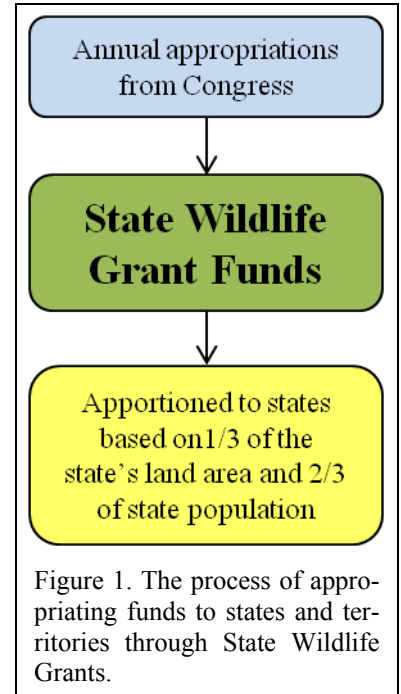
Annual appropriations from Congress

State Wildlife Grant Funds

Apportioned to states based on1/3 of the state's land area and 2/3 of state population

Figure 1. The process of appropriating funds to states and territories through State Wildlife Grants.